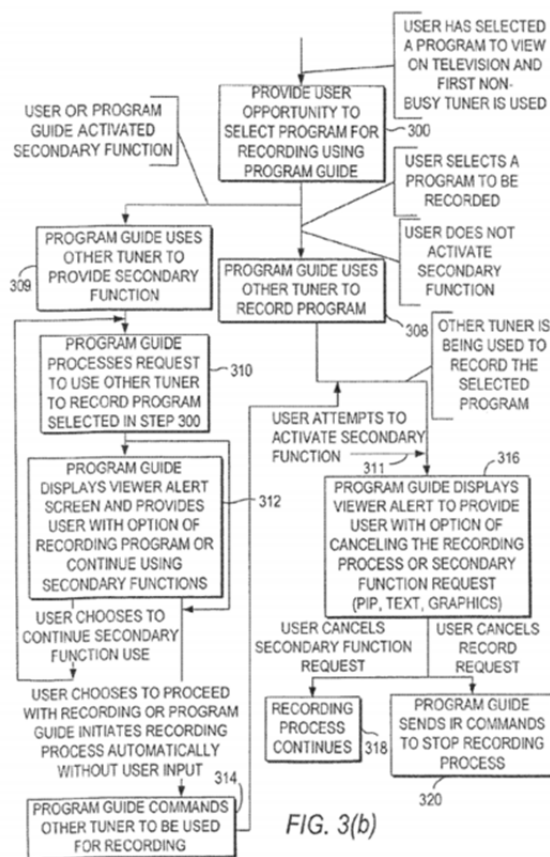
USER HAS SELECTED A PROGRAM TO VIEW ON TELEVISION AND FIRST NON-BUSY TUNER IS USED

PROVIDE USER OPPORTUNITY TO SELECT PROGRAM FOR RECORDING USING PROGRAM GUIDE

300

USER OR PROGRAM GUIDE ACTIVATED SECONDARY FUNCTION

USER SELECTS A PROGRAM TO BE RECORDED

USER DOES NOT ACTIVATE SECONDARY FUNCTION

PROGRAM GUIDE USES OTHER TUNER TO PROVIDE SECONDARY FUNCTION

309

PROGRAM GUIDE USES OTHER TUNER TO RECORD PROGRAM

308

OTHER TUNER IS BEING USED TO RECORD THE SELECTED PROGRAM

PROGRAM GUIDE PROCESSES REQUEST TO USE OTHER TUNER TO RECORD PROGRAM SELECTED IN STEP 300

310

USER ATTEMPTS TO ACTIVATE SECONDARY FUNCTION

311

316

PROGRAM GUIDE DISPLAYS VIEWER ALERT SCREEN AND PROVIDES USER WITH OPTION OF RECORDING PROGRAM OR CONTINUE USING SECONDARY FUNCTIONS

312

PROGRAM GUIDE DISPLAYS VIEWER ALERT TO PROVIDE USER WITH OPTION OF CANCELING THE RECORDING PROCESS OR SECONDARY FUNCTION REQUEST (PIP, TEXT, GRAPHICS)

USER CHOOSES TO CONTINUE SECONDARY FUNCTION USE

USER CANCELS SECONDARY FUNCTION REQUEST

USER CANCELS RECORD REQUEST

USER CHOOSES TO PROCEED WITH RECORDING OR PROGRAM GUIDE INITIATES RECORDING PROCESS AUTOMATICALLY WITHOUT USER INPUT

RECORDING PROCESS CONTINUES

318

PROGRAM GUIDE SENDS IR COMMANDS TO STOP RECORDING PROCESS

314

320

PROGRAM GUIDE COMMANDS OTHER TUNER TO BE USED FOR RECORDING

FIG. 3(b)